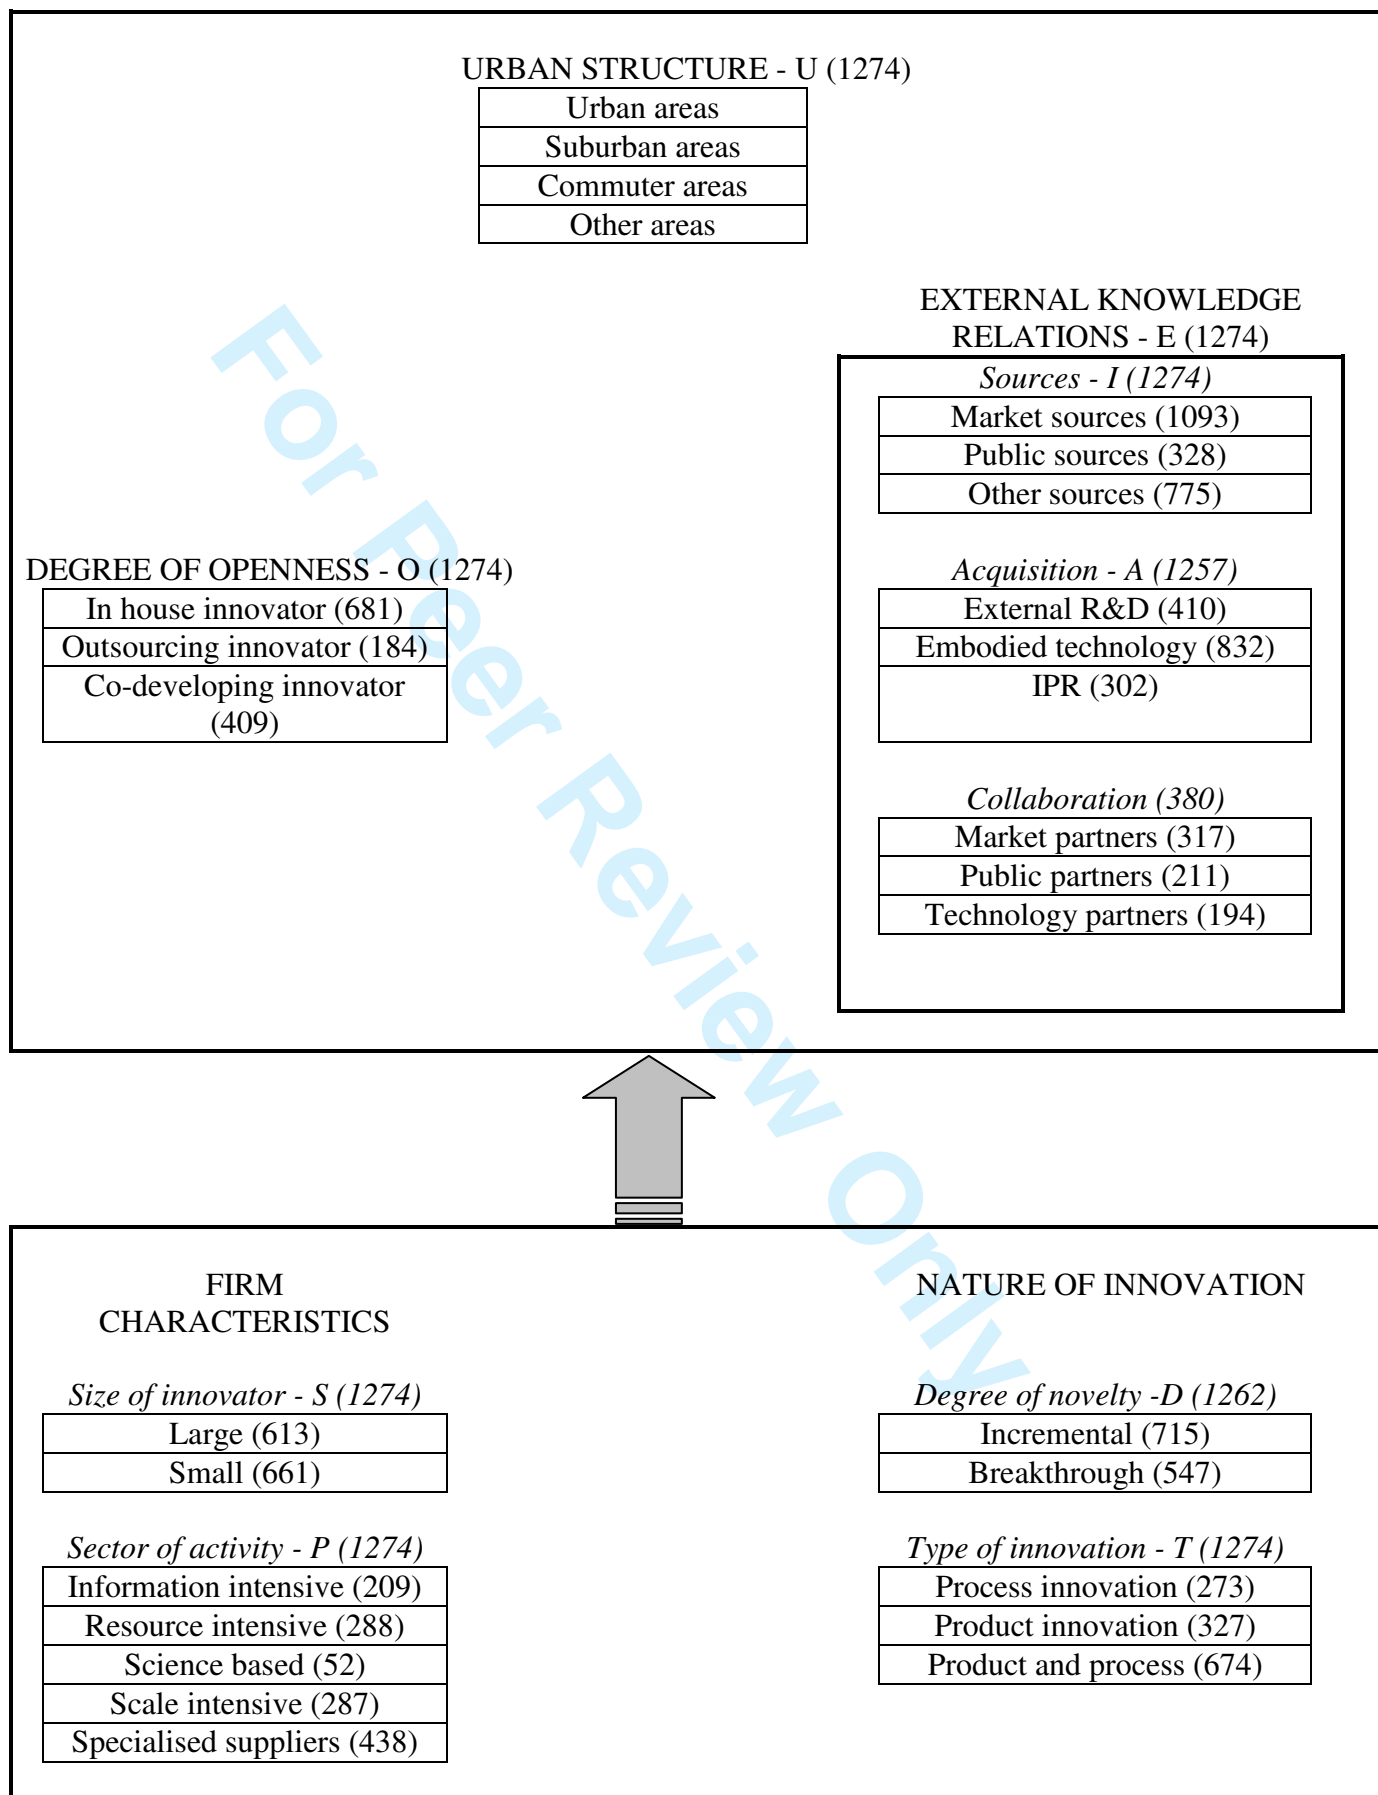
URBAN STRUCTURE - U (1274)

| Urban areas |
|---|
| Suburban areas |
| Commuter areas |
| Other areas |

EXTERNAL KNOWLEDGE RELATIONS - E (1274)

*Sources - I (1274)*

| Market sources (1093) |
|---|
| Public sources (328) |
| Other sources (775) |

*Acquisition - A (1257)*

| External R&D (410) |
|---|
| Embodied technology (832) |
| IPR (302) |

*Collaboration (380)*

| Market partners (317) |
|---|
| Public partners (211) |
| Technology partners (194) |

DEGREE OF OPENNESS - O (1274)

| In house innovator (681) |
|---|
| Outsourcing innovator (184) |
| Co-developing innovator (409) |

For Peer Review Only

FIRM CHARACTERISTICS

*Size of innovator - S (1274)*

| Large (613) |
|---|
| Small (661) |

*Sector of activity - P (1274)*

| Information intensive (209) |
|---|
| Resource intensive (288) |
| Science based (52) |
| Scale intensive (287) |
| Specialised suppliers (438) |

NATURE OF INNOVATION

*Degree of novelty -D (1262)*

| Incremental (715) |
|---|
| Breakthrough (547) |

*Type of innovation - T (1274)*

| Process innovation (273) |
|---|
| Product innovation (327) |
| Product and process (674) |